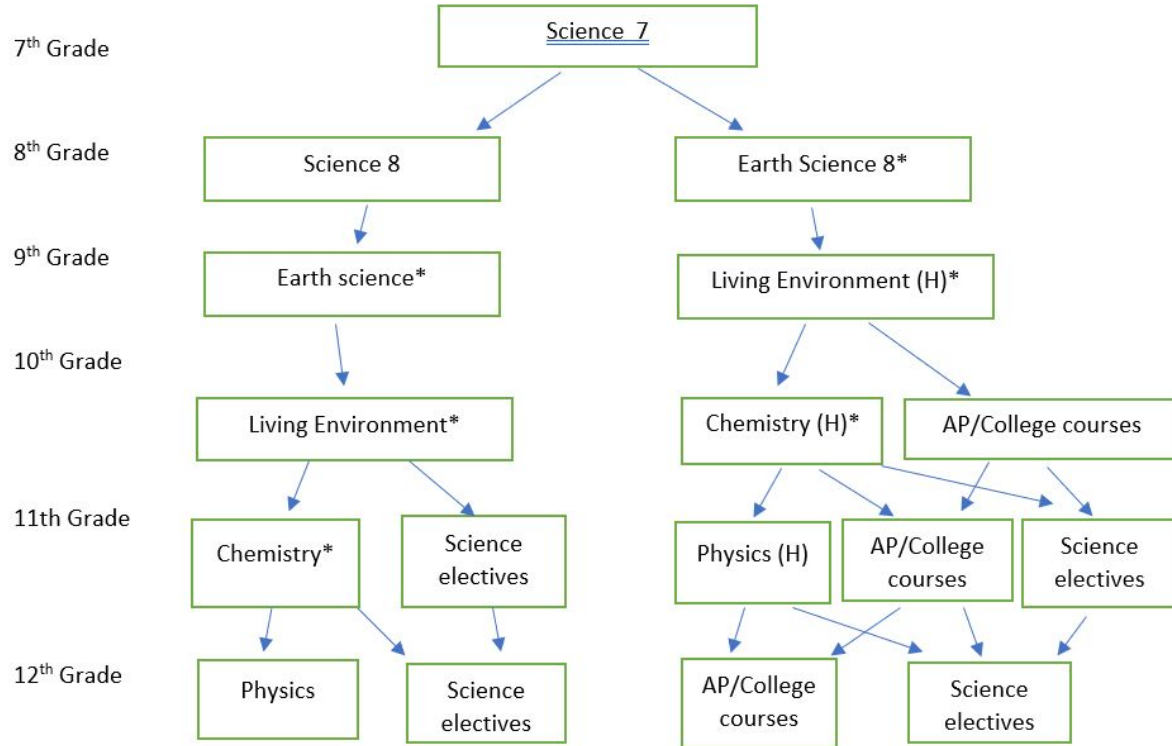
7th Grade
Science 7

8th Grade
Science 8
Earth Science 8*

9th Grade
Earth science*
Living Environment (H)*

10th Grade
Living Environment*
Chemistry (H)*
AP/College courses

11th Grade
Chemistry*
Science electives
Physics (H)
AP/College courses
Science electives

12th Grade
Physics
Science electives
AP/College courses
Science electives